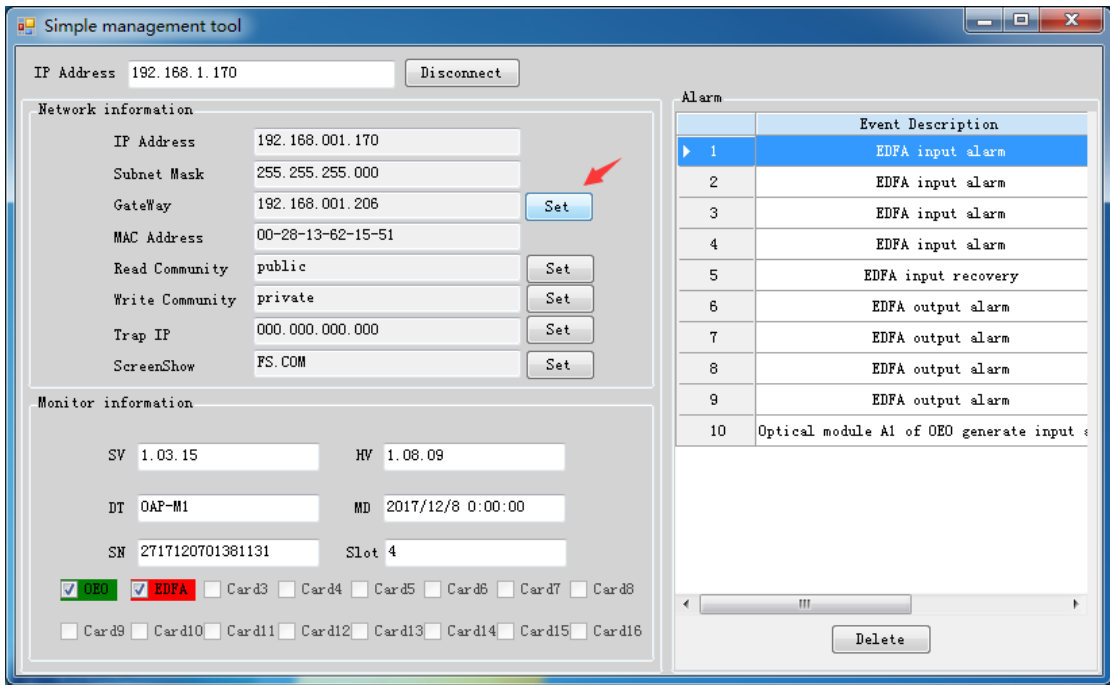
Simple management tool

IP Address 192.168.1.170 Disconnect

Network information

IP Address 192.168.001.170
Subnet Mask 255.255.255.000
GateWay 192.168.001.206 Set
MAC Address 00-28-13-62-15-51
Read Community public Set
Write Community private Set
Trap IP 000.000.000.000 Set
ScreenShow FS.COM Set

Monitor information

SV 1.03.15 HV 1.08.09

DT OAP-M1 MD 2017/12/8 0:00:00

SN 2717120701381131 Slot 4

OEO EDFA Card3 Card4 Card5 Card6 Card7 Card8

Card9 Card10 Card11 Card12 Card13 Card14 Card15 Card16

Alarm

| | Event Description |
|---|---|
| 1 | EDFA input alarm |
| 2 | EDFA input alarm |
| 3 | EDFA input alarm |
| 4 | EDFA input alarm |
| 5 | EDFA input recovery |
| 6 | EDFA output alarm |
| 7 | EDFA output alarm |
| 8 | EDFA output alarm |
| 9 | EDFA output alarm |
| 10 | Optical module A1 of OEO generate input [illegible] |

Delete